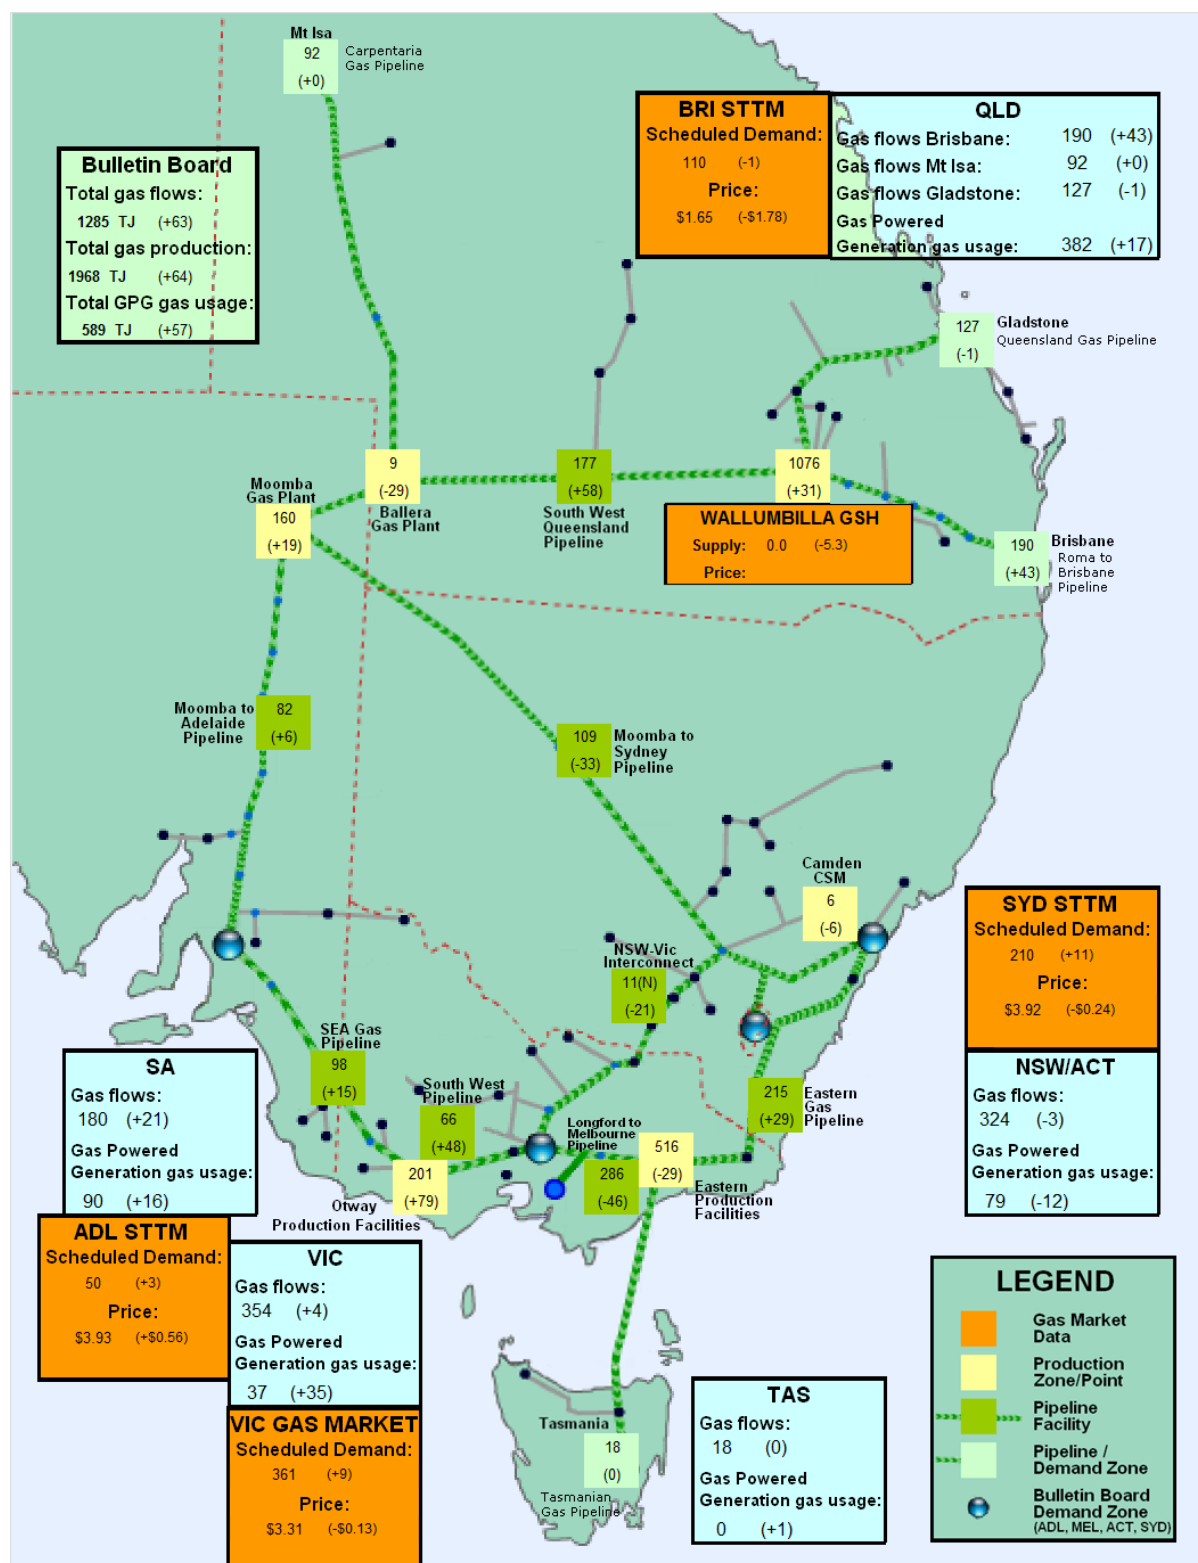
Mt Isa
92
(+0)
Carpentaria Gas Pipeline

Bulletin Board
Total gas flows:
1285 TJ (+63)
Total gas production:
1968 TJ (+64)
Total GPG gas usage:
589 TJ (+57)

BRI STTM
Scheduled Demand:
110 (-1)
Price:
$1.65 (-$1.78)

QLD
Gas flows Brisbane: 190 (+43)
Gas flows Mt Isa: 92 (+0)
Gas flows Gladstone: 127 (-1)
Gas Powered Generation gas usage: 382 (+17)

127
(-1)
Gladstone Queensland Gas Pipeline

Moomba Gas Plant
160
(+19)

9
(-29)
Ballera Gas Plant

177
(+58)
South West Queensland Pipeline

1076
(+31)

WALLUMBILLA GSH
Supply: 0.0 (-5.3)
Price:

190
(+43)
Brisbane
Roma to Brisbane Pipeline

Moomba to Adelaide Pipeline
82
(+6)

109
(-33)
Moomba to Sydney Pipeline

Camden CSM
6
(-6)

SYD STTM
Scheduled Demand:
210 (+11)
Price:
$3.92 (-$0.24)

NSW-Vic Interconnect
11(N)
(-21)

NSW/ACT
Gas flows:
324 (-3)
Gas Powered Generation gas usage:
79 (-12)

SEA Gas Pipeline
98
(+15)

SA
Gas flows:
180 (+21)
Gas Powered Generation gas usage:
90 (+16)

South West Pipeline
66
(+48)

Longford to Melbourne Pipeline
516
(-29)

286
(-46)

215
(+29)
Eastern Gas Pipeline

201
(+79)
Otway Production Facilities

Eastern Production Facilities

ADL STTM
Scheduled Demand:
50 (+3)
Price:
$3.93 (+$0.56)

VIC
Gas flows:
354 (+4)
Gas Powered Generation gas usage:
37 (+35)

VIC GAS MARKET
Scheduled Demand:
361 (+9)
Price:
$3.31 (-$0.13)

Tasmania
18
(0)
Tasmanian Gas Pipeline

TAS
Gas flows:
18 (0)
Gas Powered Generation gas usage:
0 (+1)

LEGEND
Gas Market Data
Production Zone/Point
Pipeline Facility
Pipeline / Demand Zone
Bulletin Board Demand Zone (ADL, MEL, ACT, SYD)